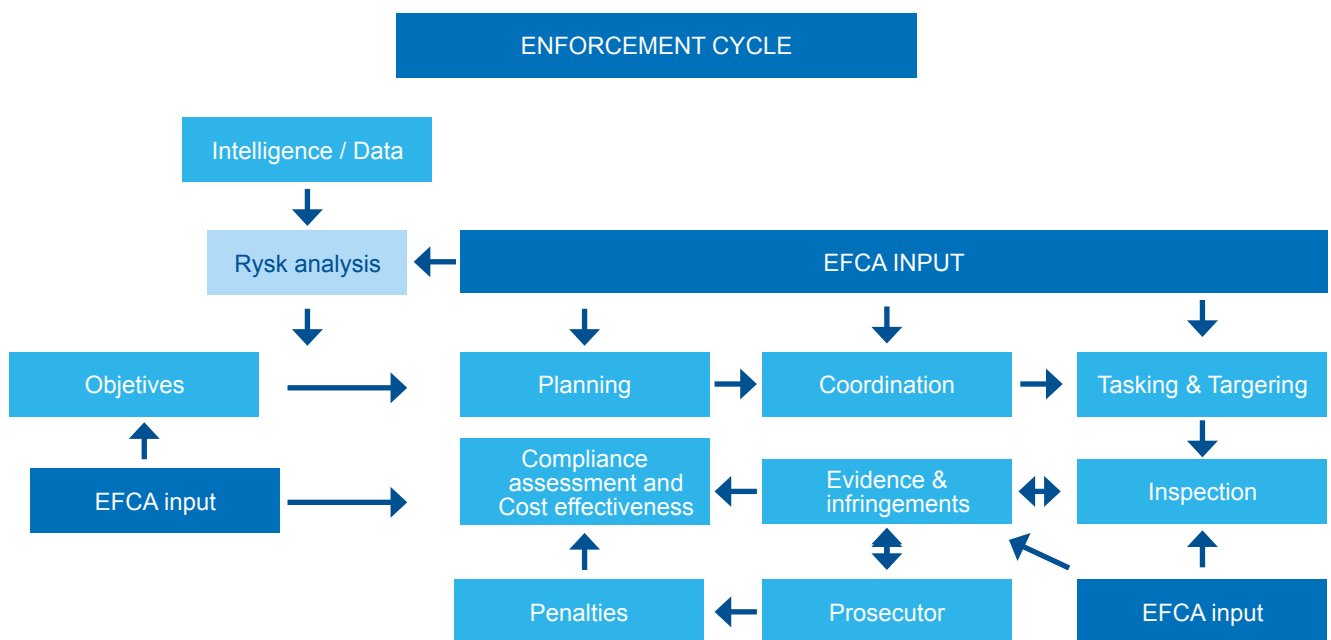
ENFORCEMENT CYCLE

Intelligence / Data

Rysk analysis

EFCA INPUT

Objetives

Planning

Coordination

Tasking & Targering

EFCA input

Compliance assessment and Cost effectiveness

Evidence & infringements

Inspection

Penalties

Prosecutor

EFCA input